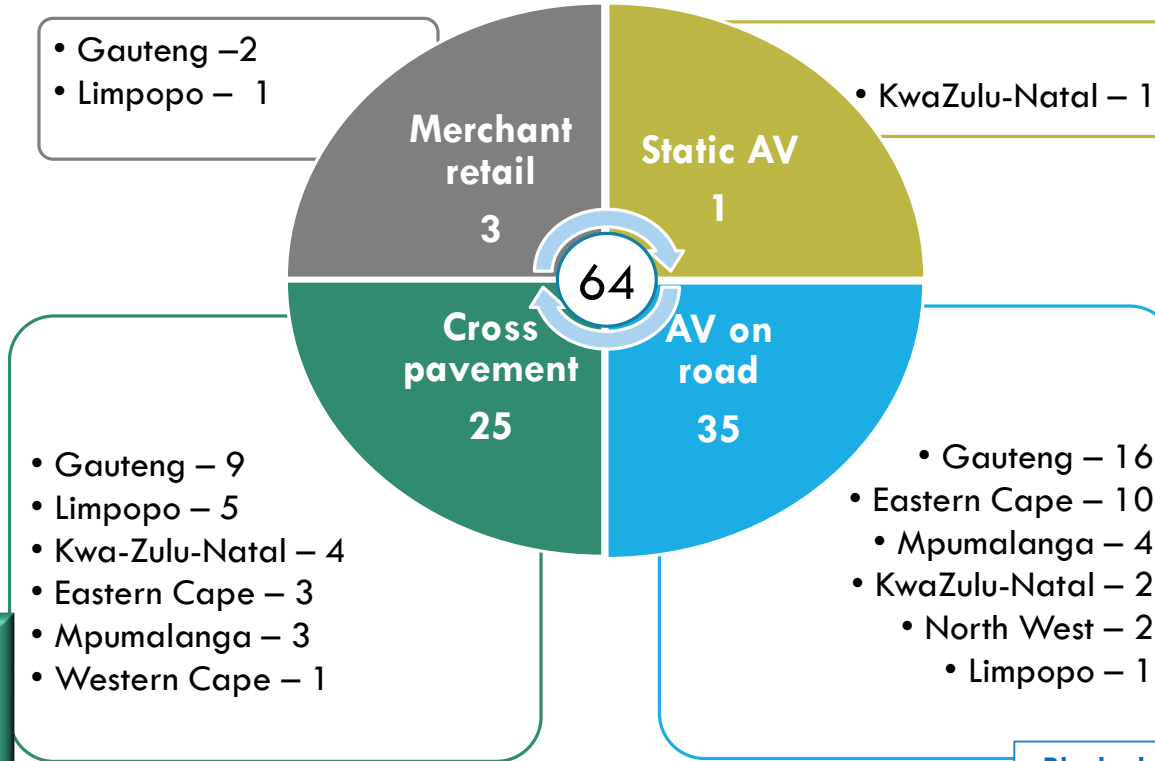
• Gauteng –2
• Limpopo – 1

Merchant retail
3

Static AV
1

• KwaZulu-Natal – 1

64

Cross pavement
25

AV on road
35

• Gauteng – 9
• Limpopo – 5
• Kwa-Zulu-Natal – 4
• Eastern Cape – 3
• Mpumalanga – 3
• Western Cape – 1

• Gauteng – 16
• Eastern Cape – 10
• Mpumalanga – 4
• KwaZulu-Natal – 2
• North West – 2
• Limpopo – 1

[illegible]